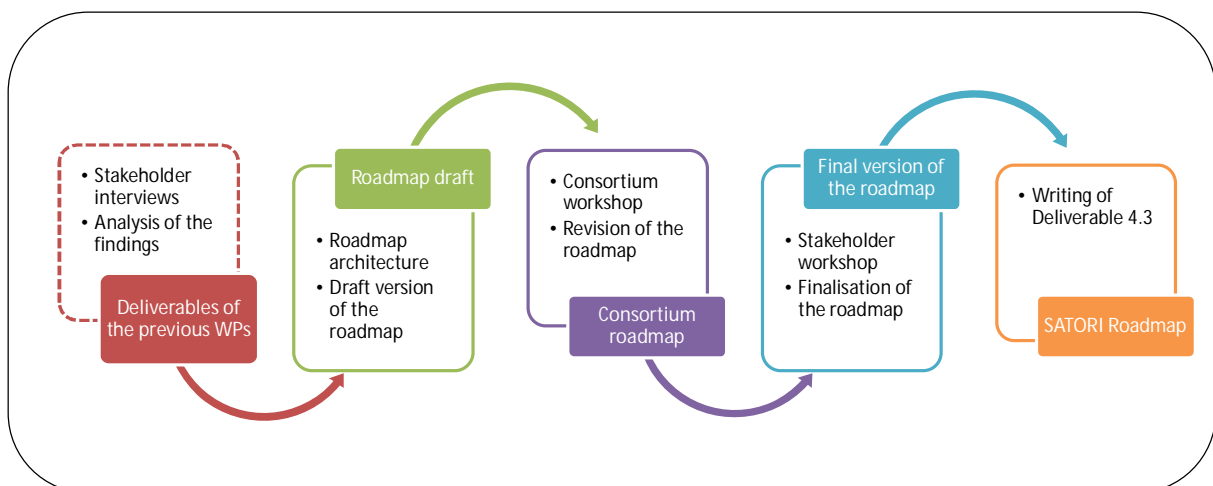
- Stakeholder interviews
- Analysis of the findings

Deliverables of the previous WPs

Roadmap draft

- Roadmap architecture
- Draft version of the roadmap

- Consortium workshop
- Revision of the roadmap

Consortium roadmap

Final version of the roadmap

- Stakeholder workshop
- Finalisation of the roadmap

- Writing of Deliverable 4.3

SATORI Roadmap